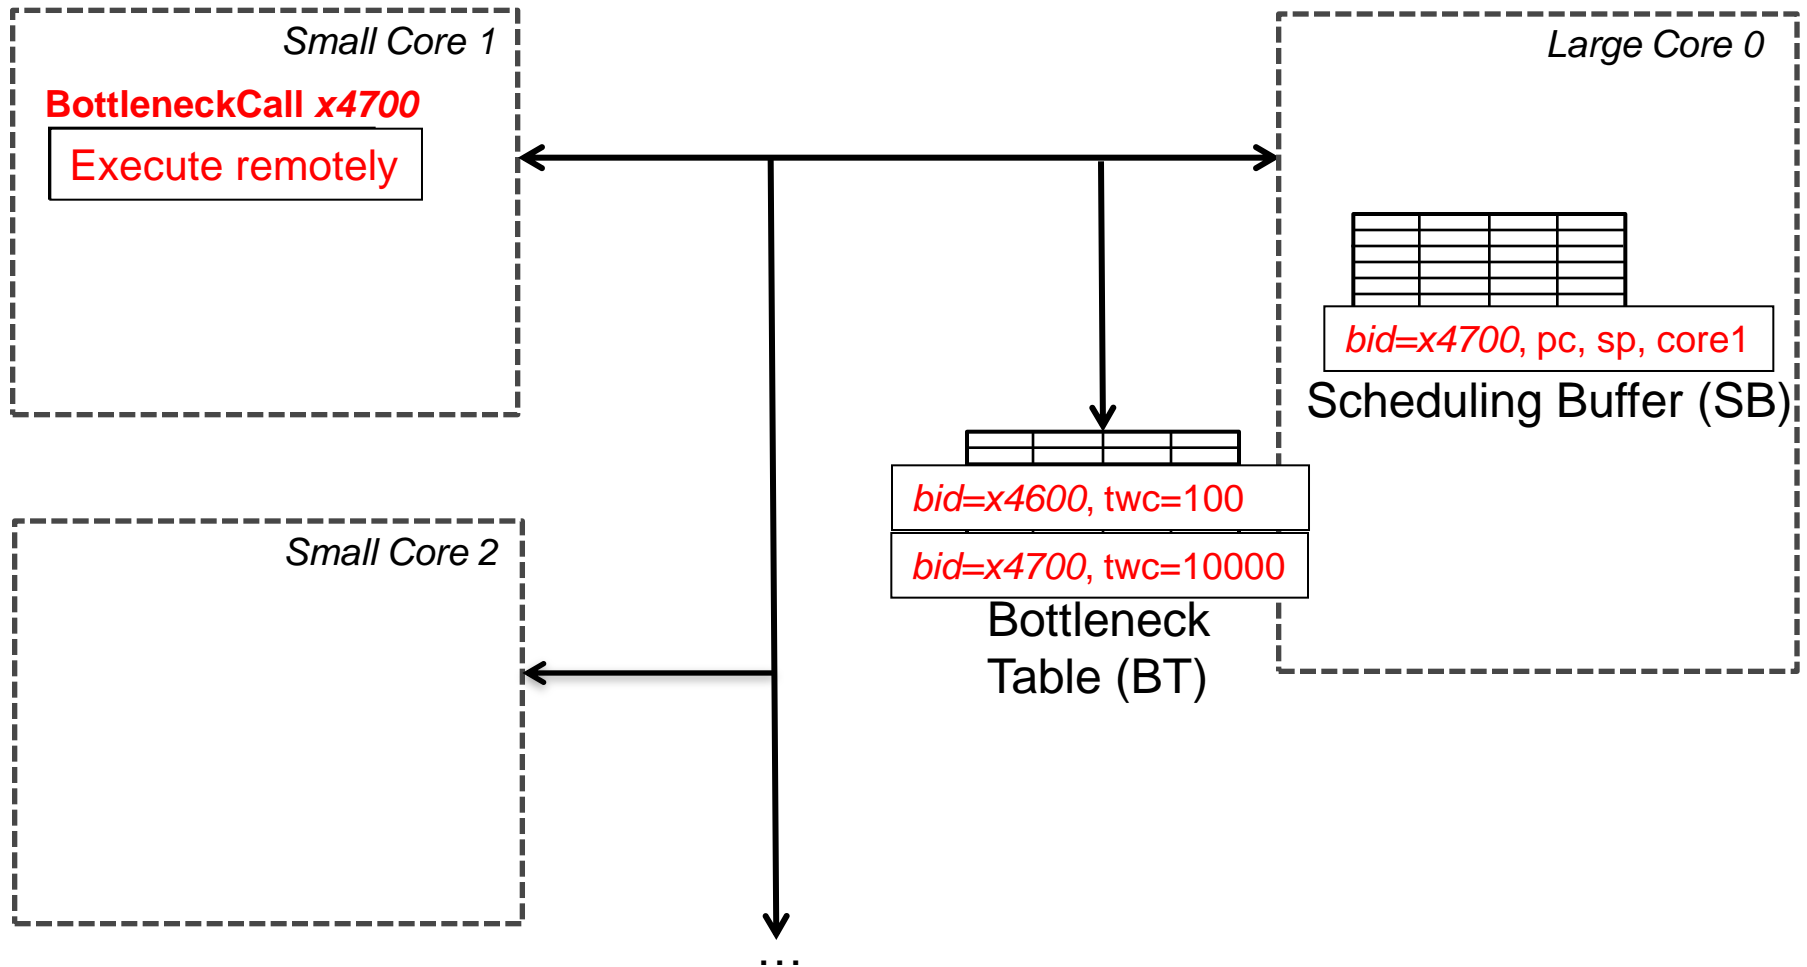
Small Core 1

BottleneckCall x4700

Execute remotely

Large Core 0

bid=x4700, pc, sp, core1

Scheduling Buffer (SB)

bid=x4600, twc=100

bid=x4700, twc=10000

Bottleneck Table (BT)

Small Core 2

...